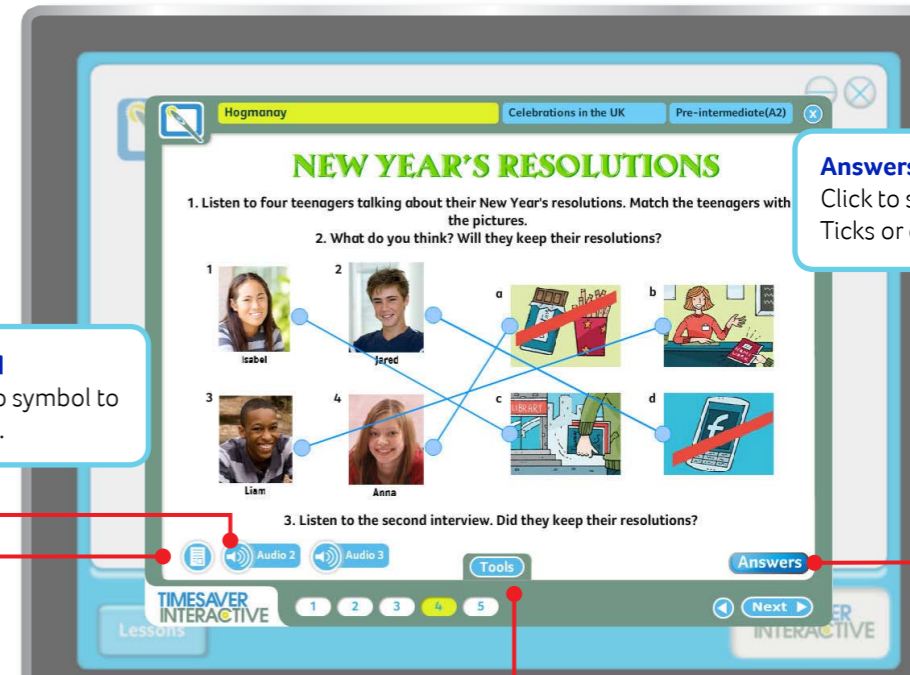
Hogmanay

Celebrations in the UK

Pre-intermediate(A2)

NEW YEAR'S RESOLUTIONS

1. Listen to four teenagers talking about their New Year's resolutions. Match the teenagers with the pictures.

2. What do you think? Will they keep their resolutions?

1

Isabel

2

Jared

3

Liam

4

Anna

a

b

c

LIBRARY

d

3. Listen to the second interview. Did they keep their resolutions?

Audio 2

Audio 3

Tools

Answers

TIMESAVER INTERACTIVE

1 2 3 4 5

Next

Lessons

INTERACTIVE

Answers
Click to s
Ticks or

o symbol to
.